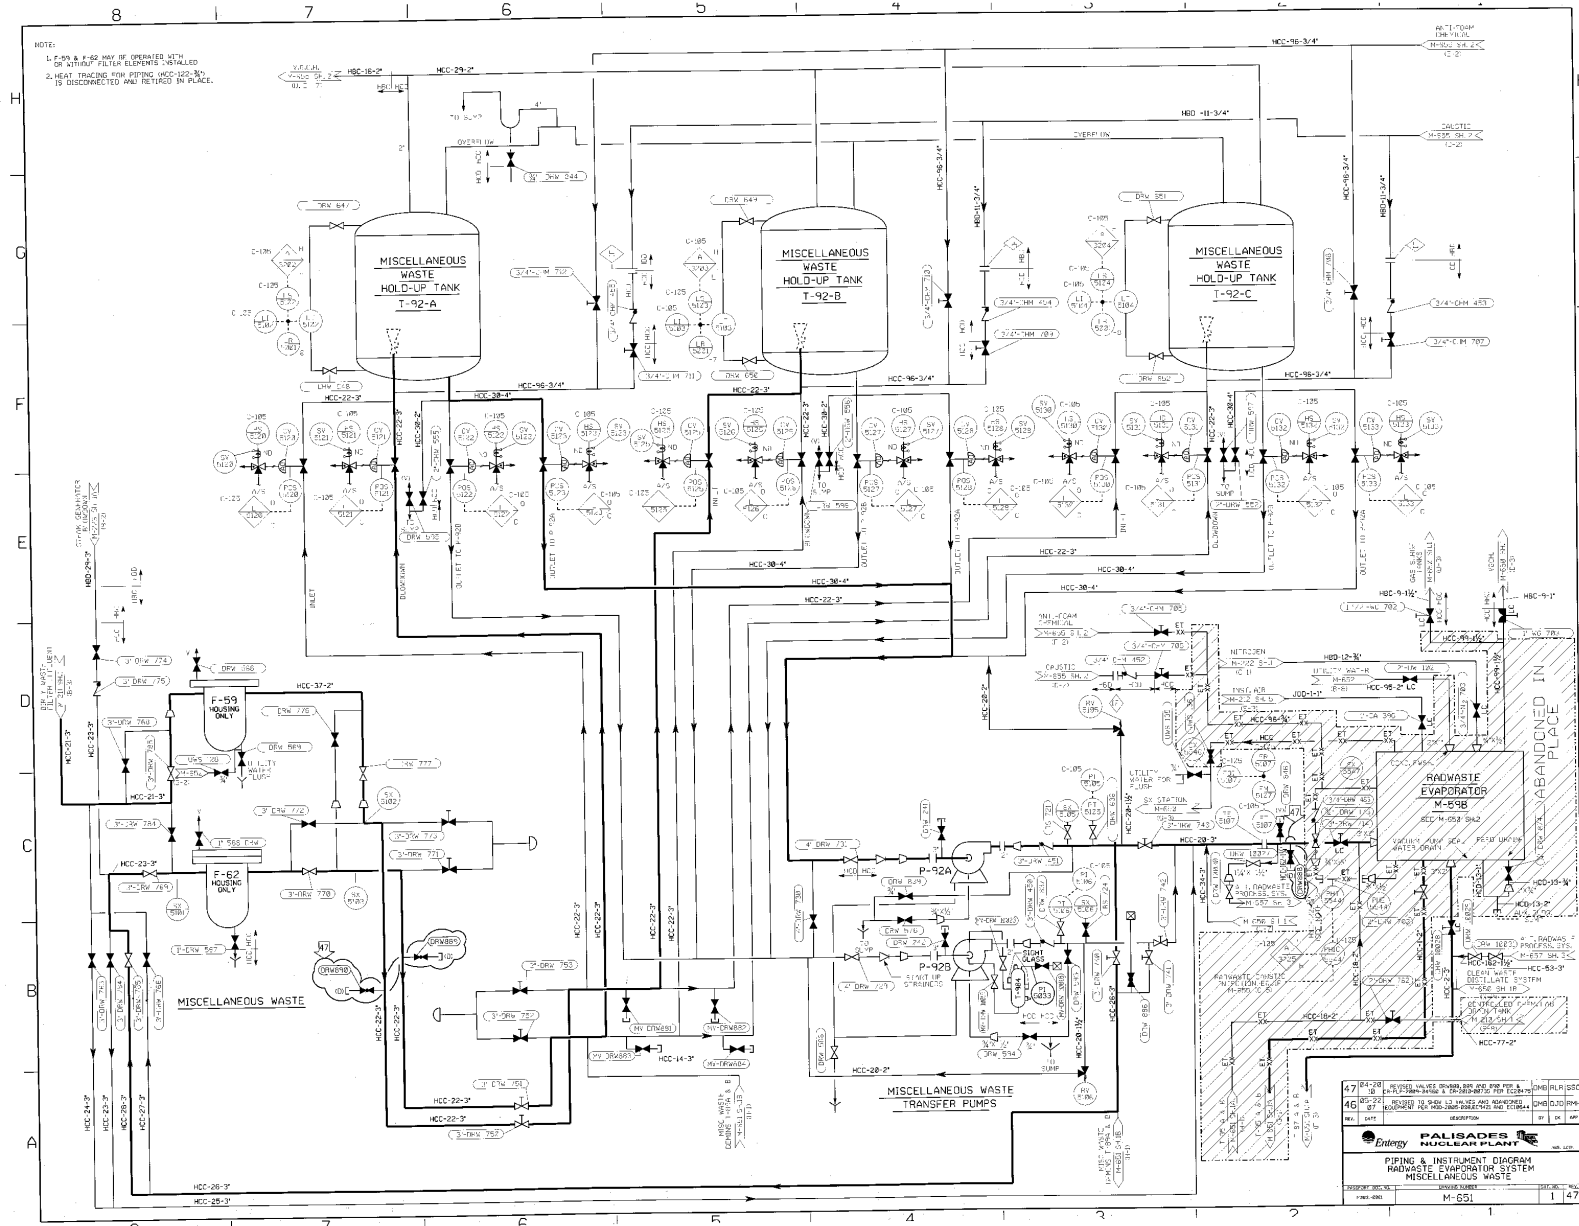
8 7 6 5 4 3 2

NOTE:
1. F-59 & F-62 MAY BE OPERATED WITH OR WITHOUT FILTER ELEMENTS INSTALLED
2. HEAT TRACING FOR PIPING (HCC-122-¾") IS DISCONNECTED AND RETIRED IN PLACE.

H
G
F
E
D
C
B
A

MISCELLANEOUS WASTE HOLD-UP TANK T-92-A

MISCELLANEOUS WASTE HOLD-UP TANK T-92-B

MISCELLANEOUS WASTE HOLD-UP TANK T-92-C

HCC-29-2"
HCC-96-3/4"
HBD-11-3/4"
OVERFLOW
HCC-96-3/4"
HCC-30-4"
HCC-22-3"
HCC-96-3/4"

ANTI-FOAM CHEMICAL
CAUSTIC M-655 SH. 2

INLET
DISCHARGE
OUTLET TO P-92B
OUTLET TO P-92A
INLET
OUTLET TO P-92A
INLET
DISCHARGE
OUTLET TO P-92B
OUTLET TO P-92A

HCC-22-3"
HCC-30-4"
HCC-30-4"
HCC-22-3"
HCC-30-4"
HCC-22-3"
HCC-20-2"

F-59 HOUSING ONLY
F-62 HOUSING ONLY
HCC-37-2"
HCC-23-3"
HCC-21-3"
HCC-23-3"

MISCELLANEOUS WASTE

P-92A
P-92B
SIGHT GLASS
START UP STRAINERS

MISCELLANEOUS WASTE TRANSFER PUMPS

HCC-14-3"
HCC-22-3"
HCC-22-3"
HCC-20-2"
HCC-24-3"
HCC-25-3"
HCC-26-3"
HCC-27-3"
HCC-28-3"

RADWASTE EVAPORATOR M-59B

ABANDONED IN PLACE

NITROGEN
UTILITY WATER
UTILITY WATER FOR FLUSH
CAUSTIC
ANTI-FOAM CHEMICAL
CLEAN WASTE DISTILLATE SYSTEM
HCC-53-3"
HCC-77-2"
HCC-18-2"
HCC-20-3"

| 47 | 04-20-18 | REVISED VALVES DRW888, 889 AND 890 PER & EA-PLP-28864-84982 & CR-2012-00736 PER EC28476 | DMB | ALR | SSD |
|---|---|---|---|---|---|
| 46 | 05-22-07 | REVISED TO SHOW LS VALVES AND ABANDONED EQUIPMENT PER PAS0-2005-2006E1421 AND EC18644 | DMB | DJD | RMG |
| REV. | DATE | DESCRIPTION | BY | CK | APP |

Entergy PALISADES NUCLEAR PLANT

PIPING & INSTRUMENT DIAGRAM RADWASTE EVAPORATOR SYSTEM MISCELLANEOUS WASTE

M-651 1 47